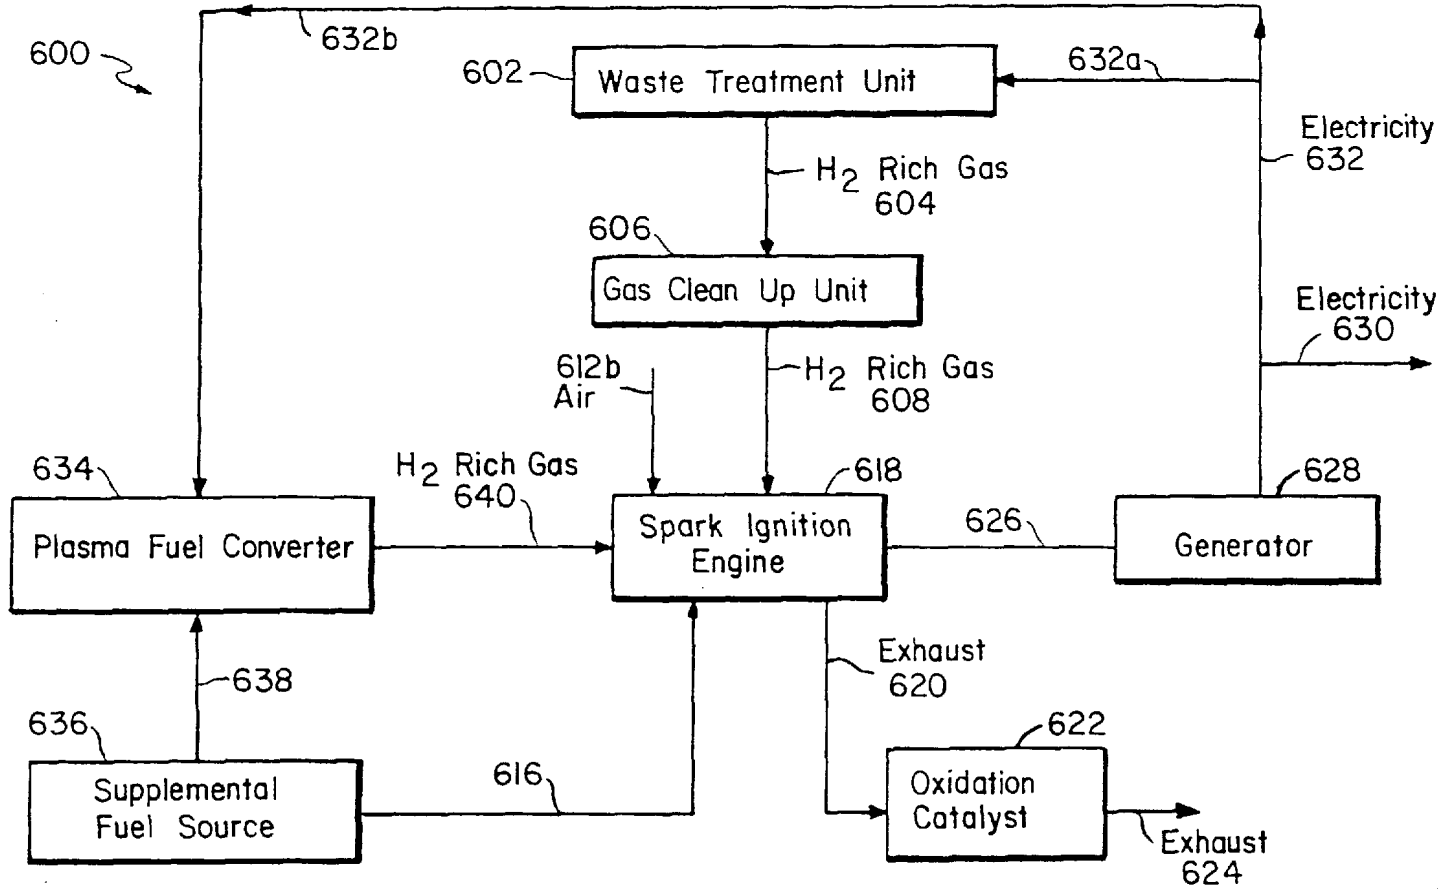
600

632b

602 Waste Treatment Unit

632a

Electricity 632

$H_2$ Rich Gas 604

606

Gas Clean Up Unit

Electricity 630

612b Air

$H_2$ Rich Gas 608

634

$H_2$ Rich Gas 640

618

628

Plasma Fuel Converter

Spark Ignition Engine

626

Generator

638

Exhaust 620

636

622

Supplemental Fuel Source

616

Oxidation Catalyst

Exhaust 624